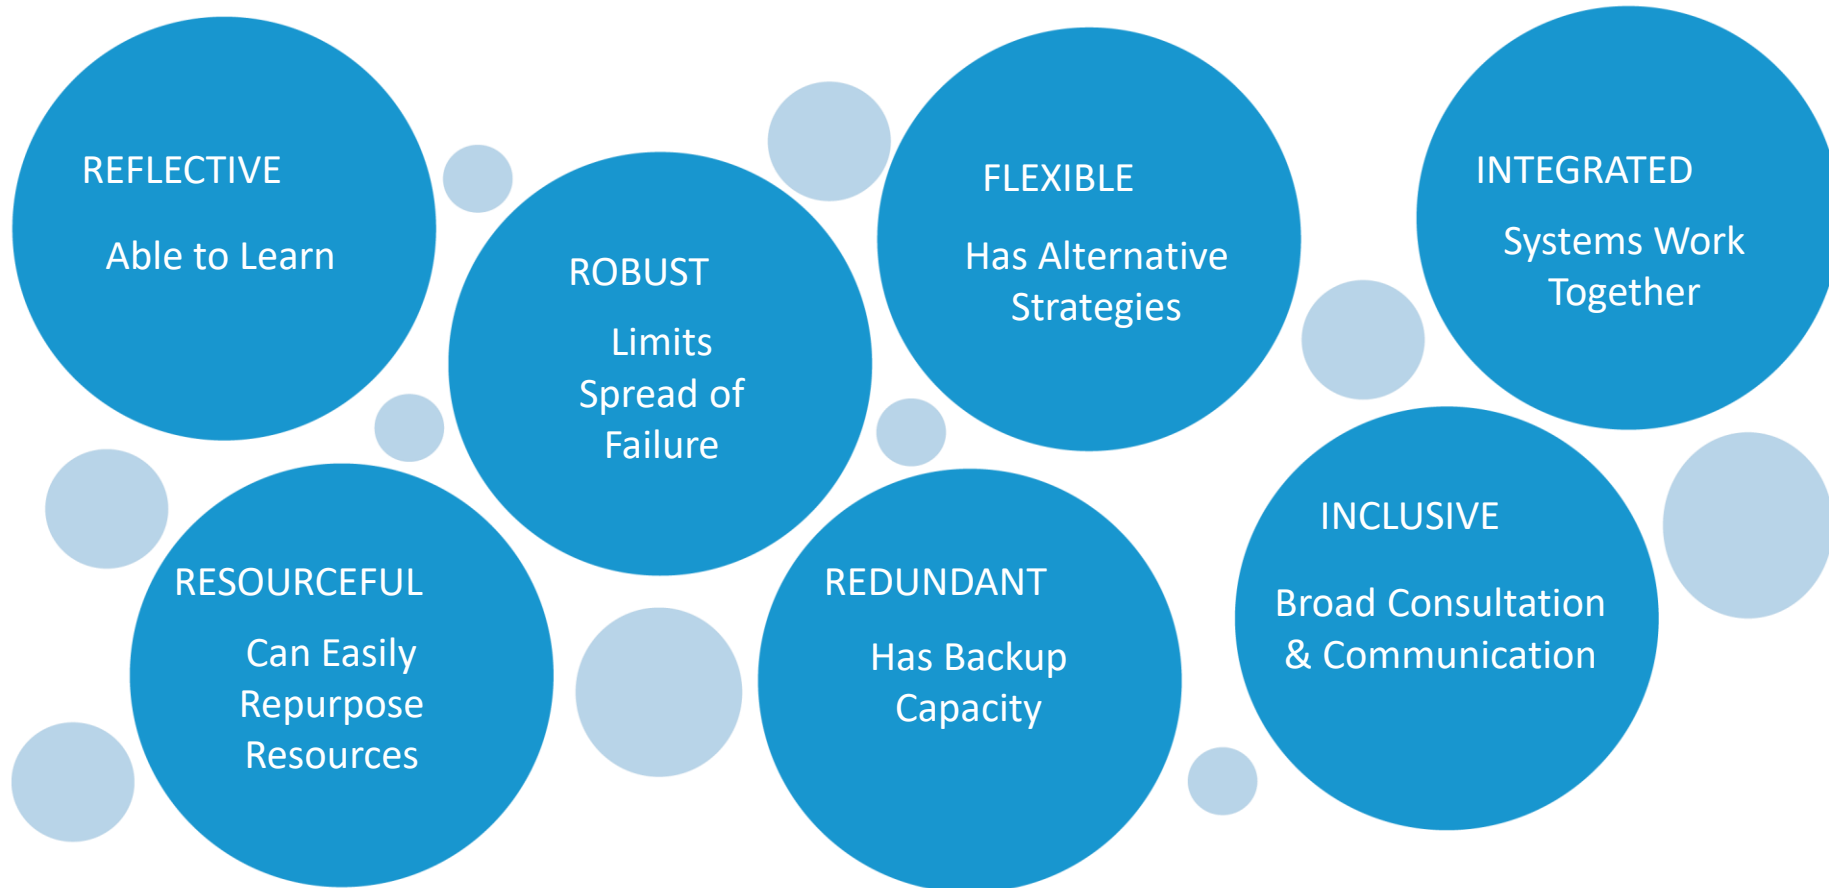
REFLECTIVE

Able to Learn

ROBUST

Limits Spread of Failure

FLEXIBLE

Has Alternative Strategies

INTEGRATED

Systems Work Together

RESOURCEFUL

Can Easily Repurpose Resources

REDUNDANT

Has Backup Capacity

INCLUSIVE

Broad Consultation & Communication